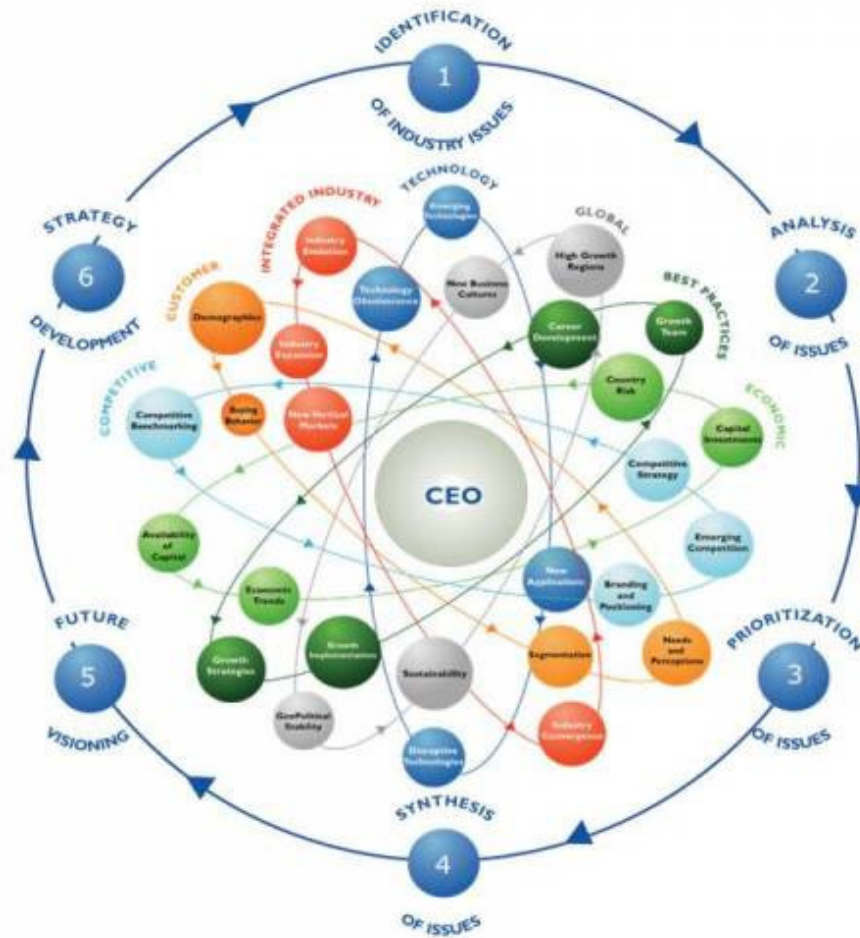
IDENTIFICATION
1
OF INDUSTRY ISSUES

ANALYSIS
2
OF ISSUES

PRIORITIZATION
3
OF ISSUES

SYNTHESIS
4
OF ISSUES

FUTURE
5
VISIONING

STRATEGY
6
DEVELOPMENT

TECHNOLOGY
INTEGRATED INDUSTRY
GLOBAL
BEST PRACTICES
CUSTOMER
COMPETITIVE
ECONOMIC

Emerging Technologies
Industry Evolution
High Growth Regions
Technology Obsolescence
New Business Culture
Demographics
Career Development
Growth Team
Industry Expansion
Country Risk
Competitive Benchmarking
Buying Behavior
New Vertical Markets
Capital Investments
Competitive Strategy
CEO
Availability of Capital
Emerging Competition
New Applications
Economic Trends
Branding and Positioning
Growth Strategies
Growth Implementation
Sustainability
Segmentation
Needs and Perceptions
GeoPolitical Stability
Industry Convergence
Disruptive Technologies